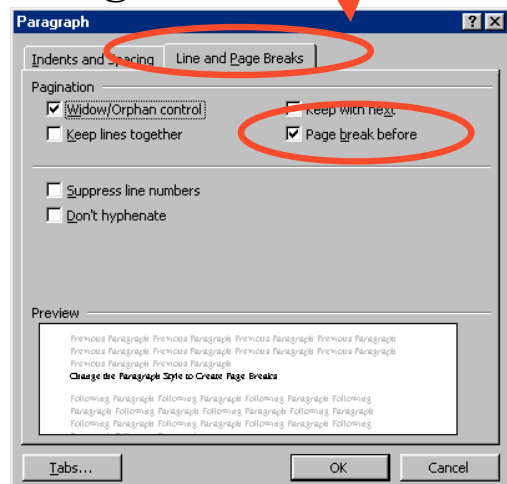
Paragraph

?

X

Indents and Spacing

Line and Page Breaks

Pagination

Widow/Orphan control

Keep with next

Keep lines together

Page break before

Suppress line numbers

Don't hyphenate

Preview

Previous Paragraph Previous Paragraph Previous Paragraph Previous Paragraph Previous Paragraph Previous Paragraph Previous Paragraph Previous Paragraph Previous Paragraph Previous Paragraph Previous Paragraph Previous Paragraph Previous Paragraph

Change the Paragraph Style to Create Page Breaks

Following Paragraph Following Paragraph Following Paragraph Following Paragraph Following Paragraph Following Paragraph Following Paragraph Following Paragraph Following Paragraph Following Paragraph Following Paragraph Following Paragraph Following Paragraph Following Paragraph Following Paragraph Following

Tabs...

OK

Cancel